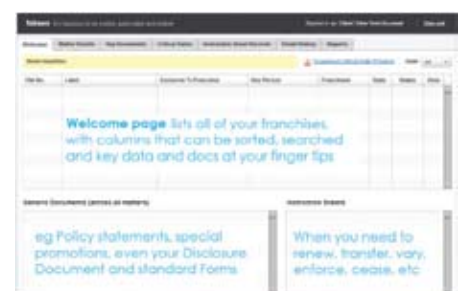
Welcome page lists all of your franchises, with columns that can be sorted, searched and key data and docs at your finger tips

Generic Documents (across all matters)

eg Policy statements, special promotions, even your Disclosure Document and standard Forms

Instruction Sheets

When you need to renew, transfer, vary, enforce, cease, etc